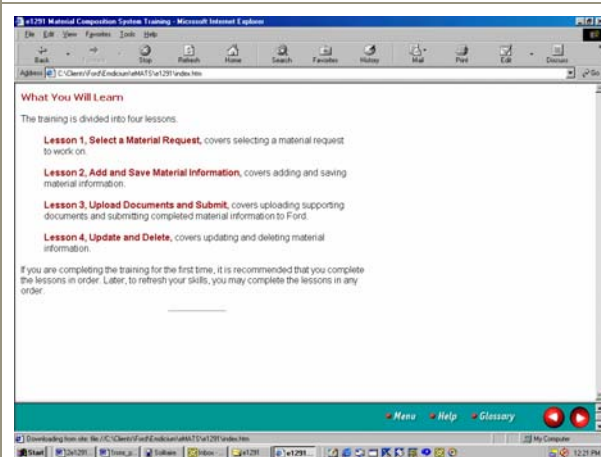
e1291 Material Composition System Training - Microsoft Internet Explorer

File Edit View Favorites Tools Help

Back Forward Stop Refresh Home Search Favorites History Mail Print Edit Discuss

Address C:\Client\Ford\Endicium\eMATS\e1291\index.htm

What You Will Learn

The training is divided into four lessons.

Lesson 1, Select a Material Request, covers selecting a material request to work on.

Lesson 2, Add and Save Material Information, covers adding and saving material information.

Lesson 3, Upload Documents and Submit, covers uploading supporting documents and submitting completed material information to Ford.

Lesson 4, Update and Delete, covers updating and deleting material information.

If you are completing the training for the first time, it is recommended that you complete the lessons in order. Later, to refresh your skills, you may complete the lessons in any order.

Menu Help Glossary

Downloading from site: file://C:\Client\Ford\Endicium\eMATS\e1291\index.htm

My Computer

Start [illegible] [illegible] Solitaire Inbox - e1291 e1291... 12:21 PM